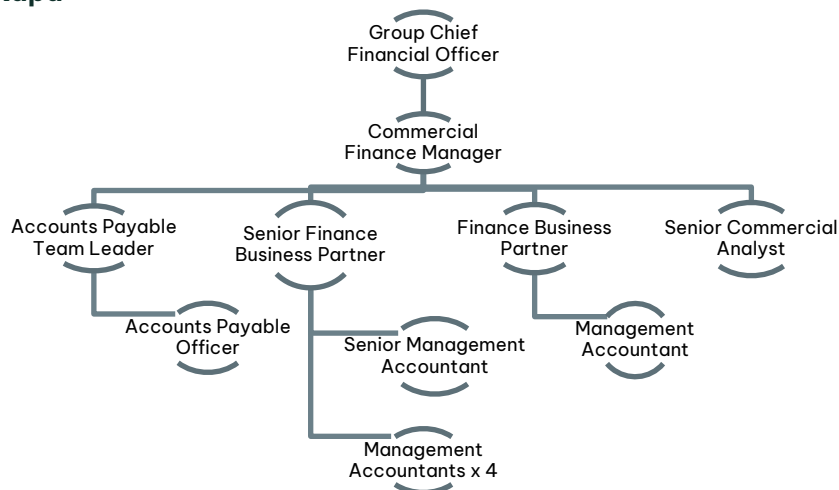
Group Chief Financial Officer

Commercial Finance Manager

Accounts Payable Team Leader

Senior Finance Business Partner

Finance Business Partner

Senior Commercial Analyst

Accounts Payable Officer

Senior Management Accountant

Management Accountant

Management Accountants x 4